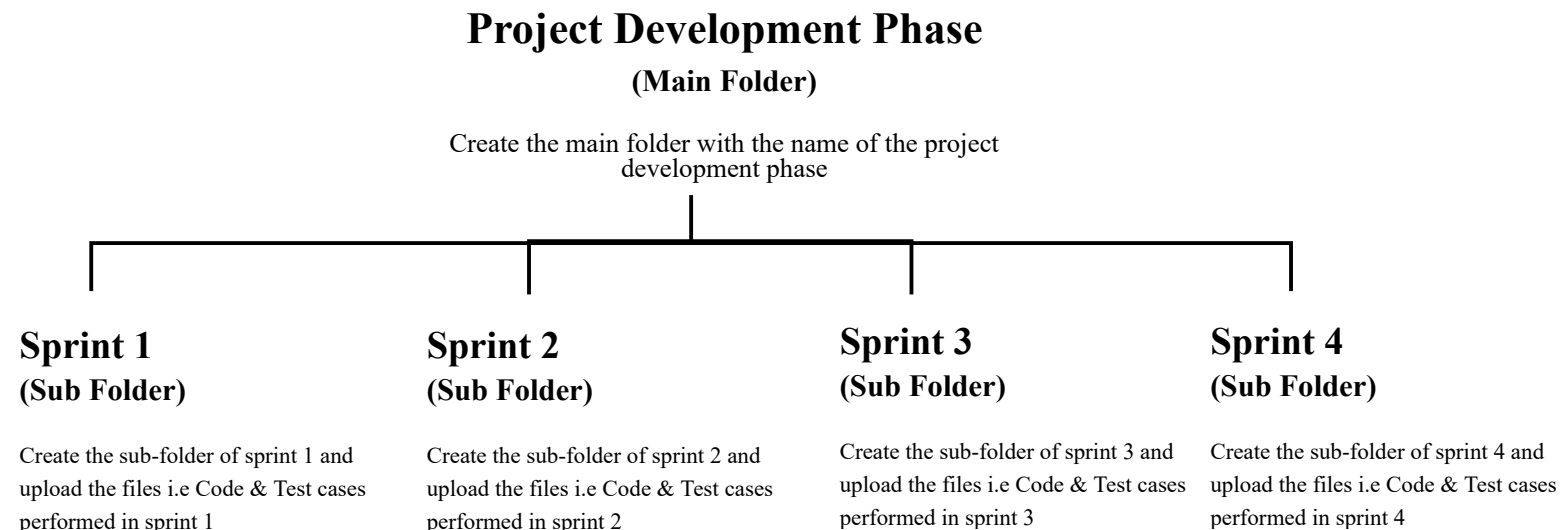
Project Development Phase
(Main Folder)

Create the main folder with the name of the project development phase

Sprint 1
(Sub Folder)

Create the sub-folder of sprint 1 and upload the files i.e Code & Test cases performed in sprint 1

Sprint 2
(Sub Folder)

Create the sub-folder of sprint 2 and upload the files i.e Code & Test cases performed in sprint 2

Sprint 3
(Sub Folder)

Create the sub-folder of sprint 3 and upload the files i.e Code & Test cases performed in sprint 3

Sprint 4
(Sub Folder)

Create the sub-folder of sprint 4 and upload the files i.e Code & Test cases performed in sprint 4